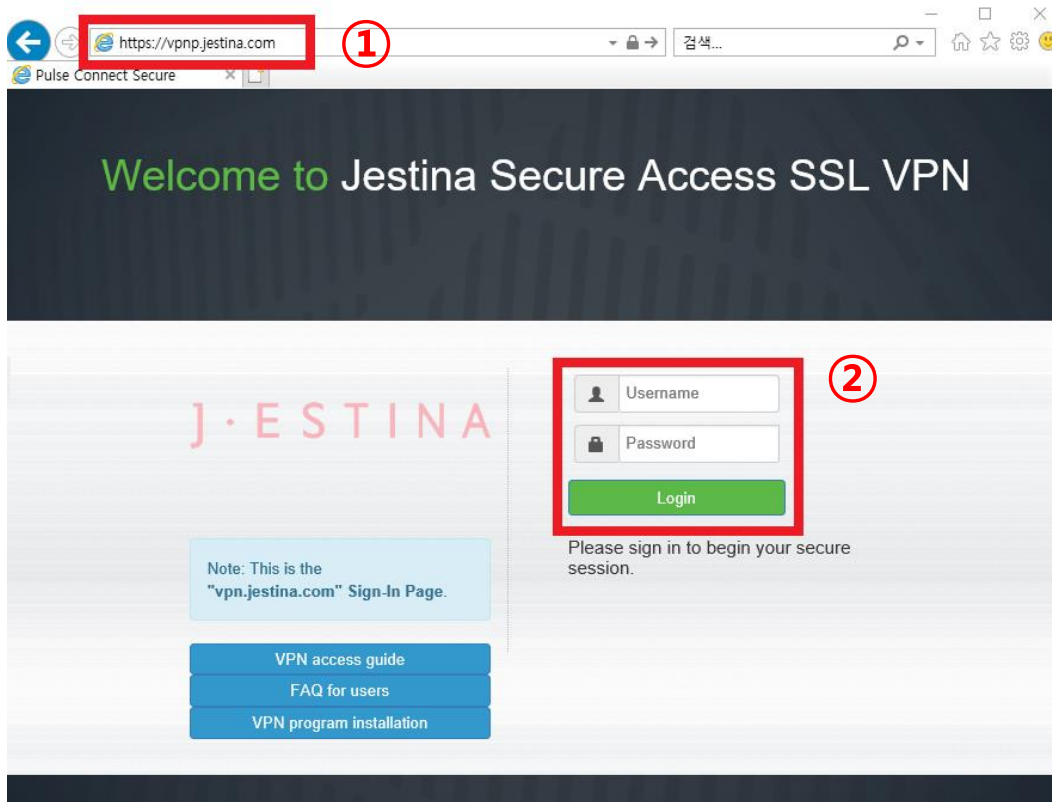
https://vpnp.jestina.com
①
검색...
Pulse Connect Secure

Welcome to Jestina Secure Access SSL VPN

J·ESTINA

②
Username
Password
Login

Please sign in to begin your secure session.

Note: This is the "vpn.jestina.com" Sign-In Page.

VPN access guide
FAQ for users
VPN program installation